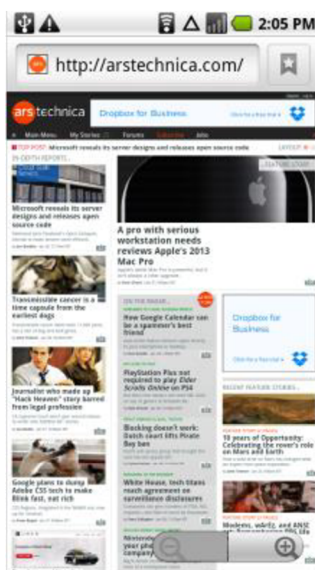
2:05 PM

http://arstechnica.com/

ars technica

Dropbox for Business

Main Menu My Stories Forums Subscribe Jobs

TOP FEATURE STORY

IN-DEPTH REPORTS

Microsoft reveals its server designs and releases open source code

Transmissible cancer is a time capsule from the earliest dogs

Journalist who made up "Hack Heaven" story barred from legal profession

Google plans to dump Adobe CSS tech to make Blink fast, not rich

A pro with serious workstation needs reviews Apple's 2013 Mac Pro

ON THE RADAR

How Google Calendar can be a spammer's best friend

PlayStation Plus not required to play Elder Scrolls Online on PS4

Blocking doesn't work: Dutch court lifts Pirate Bay ban

White House, tech titans reach agreement on surveillance disclosures

Dropbox for Business

RECENT FEATURE STORIES

10 years of Opportunity: Celebrating the rover's life on Mars and Earth

Modems, w&r82, and ANSI

Nintendo